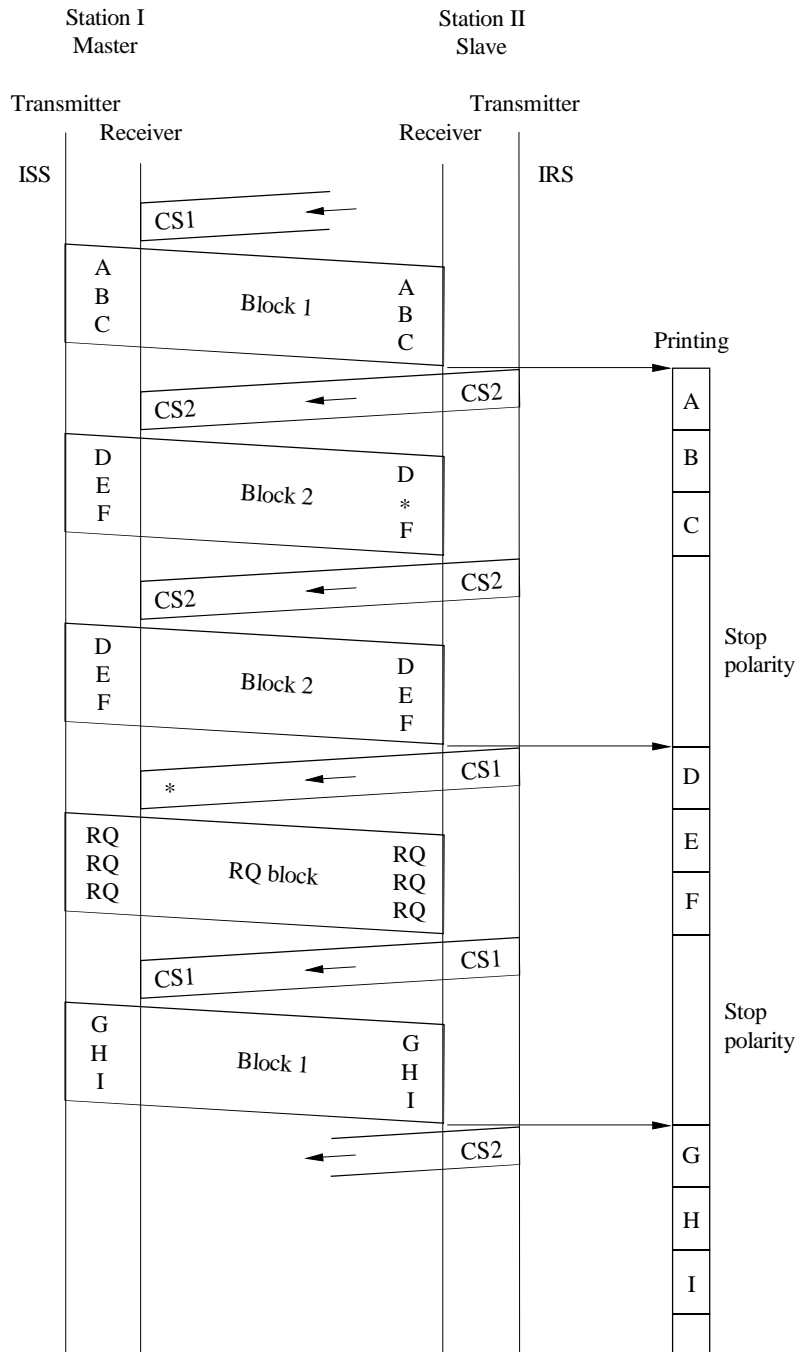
Station I
Master

Station II
Slave

Transmitter
Receiver

Transmitter
Receiver

ISS

IRS

CS1

A
B
C

Block 1

A
B
C

Printing

CS2

CS2

A

D
E
F

Block 2

D
*
F

B

C

CS2

CS2

D
E
F

Block 2

D
E
F

Stop polarity

*

CS1

D

RQ
RQ
RQ

RQ block

RQ
RQ
RQ

E

F

CS1

CS1

G
H
I

Block 1

G
H
I

Stop polarity

CS2

G

H

I